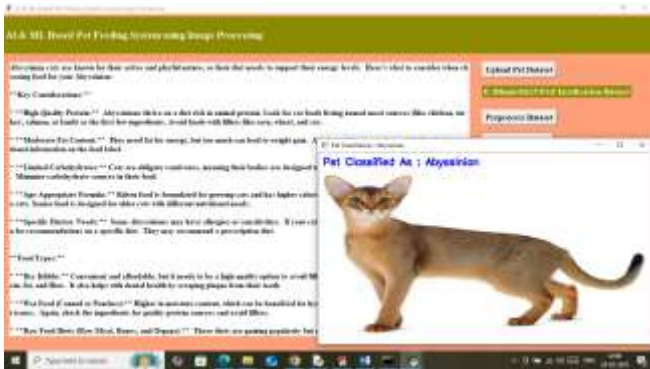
AI & ML Based Pet Feeding System using Image Processing

Abyssinian cats are known for their active and playful nature, so their diet needs to support their energy levels. Here's what to consider when choosing food for your Abyssinian:

**Key Considerations:**

* **High-Quality Protein:** Abyssinians thrive on a diet rich in animal protein. Look for cat foods listing named meat sources (like chicken, turkey, salmon, or lamb) as the first few ingredients. Avoid foods with fillers like corn, wheat, and soy.

* **Moderate Fat Content:** They need fat for energy, but too much can lead to weight gain. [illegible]

* **Limited Carbohydrates:** Cats are obligate carnivores, meaning their bodies are designed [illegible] Minimize carbohydrate sources in their food.

* **Age-Appropriate Formula:** Kitten food is formulated for growing cats and has higher calorie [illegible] Senior food is designed for older cats with different nutritional needs.

* **Specific Dietary Needs:** Some Abyssinians may have allergies or sensitivities. If your cat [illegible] recommendations on a specific diet. They may recommend a prescription diet.

**Food Types:**

* **Dry Kibble:** Convenient and affordable, but it needs to be a high-quality option to avoid fill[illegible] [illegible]. It also helps with dental health by scraping plaque from their teeth.

* **Wet Food (Canned or Pouches):** Higher in moisture content, which can be beneficial for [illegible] Again, check the ingredients for quality protein sources and avoid fillers.

* **Raw Food Diets (Raw Meat, Bones, and Organs):** These diets are gaining popularity but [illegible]

Upload Pet Dataset
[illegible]
Preprocess Dataset

Pet Classification : Abyssinian
Pet Classified As : Abyssinian

Type here to search